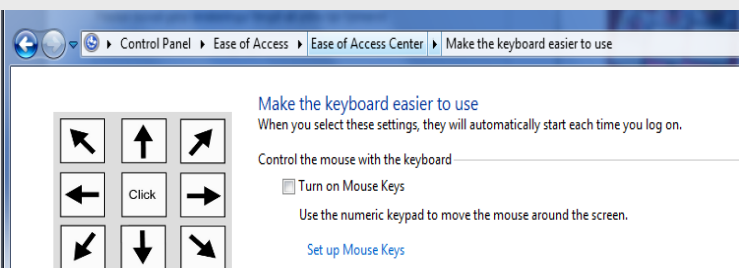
Control Panel ▸ Ease of Access ▸ Ease of Access Center ▸ Make the keyboard easier to use

Click

Make the keyboard easier to use
When you select these settings, they will automatically start each time you log on.

Control the mouse with the keyboard

Turn on Mouse Keys

Use the numeric keypad to move the mouse around the screen.

Set up Mouse Keys